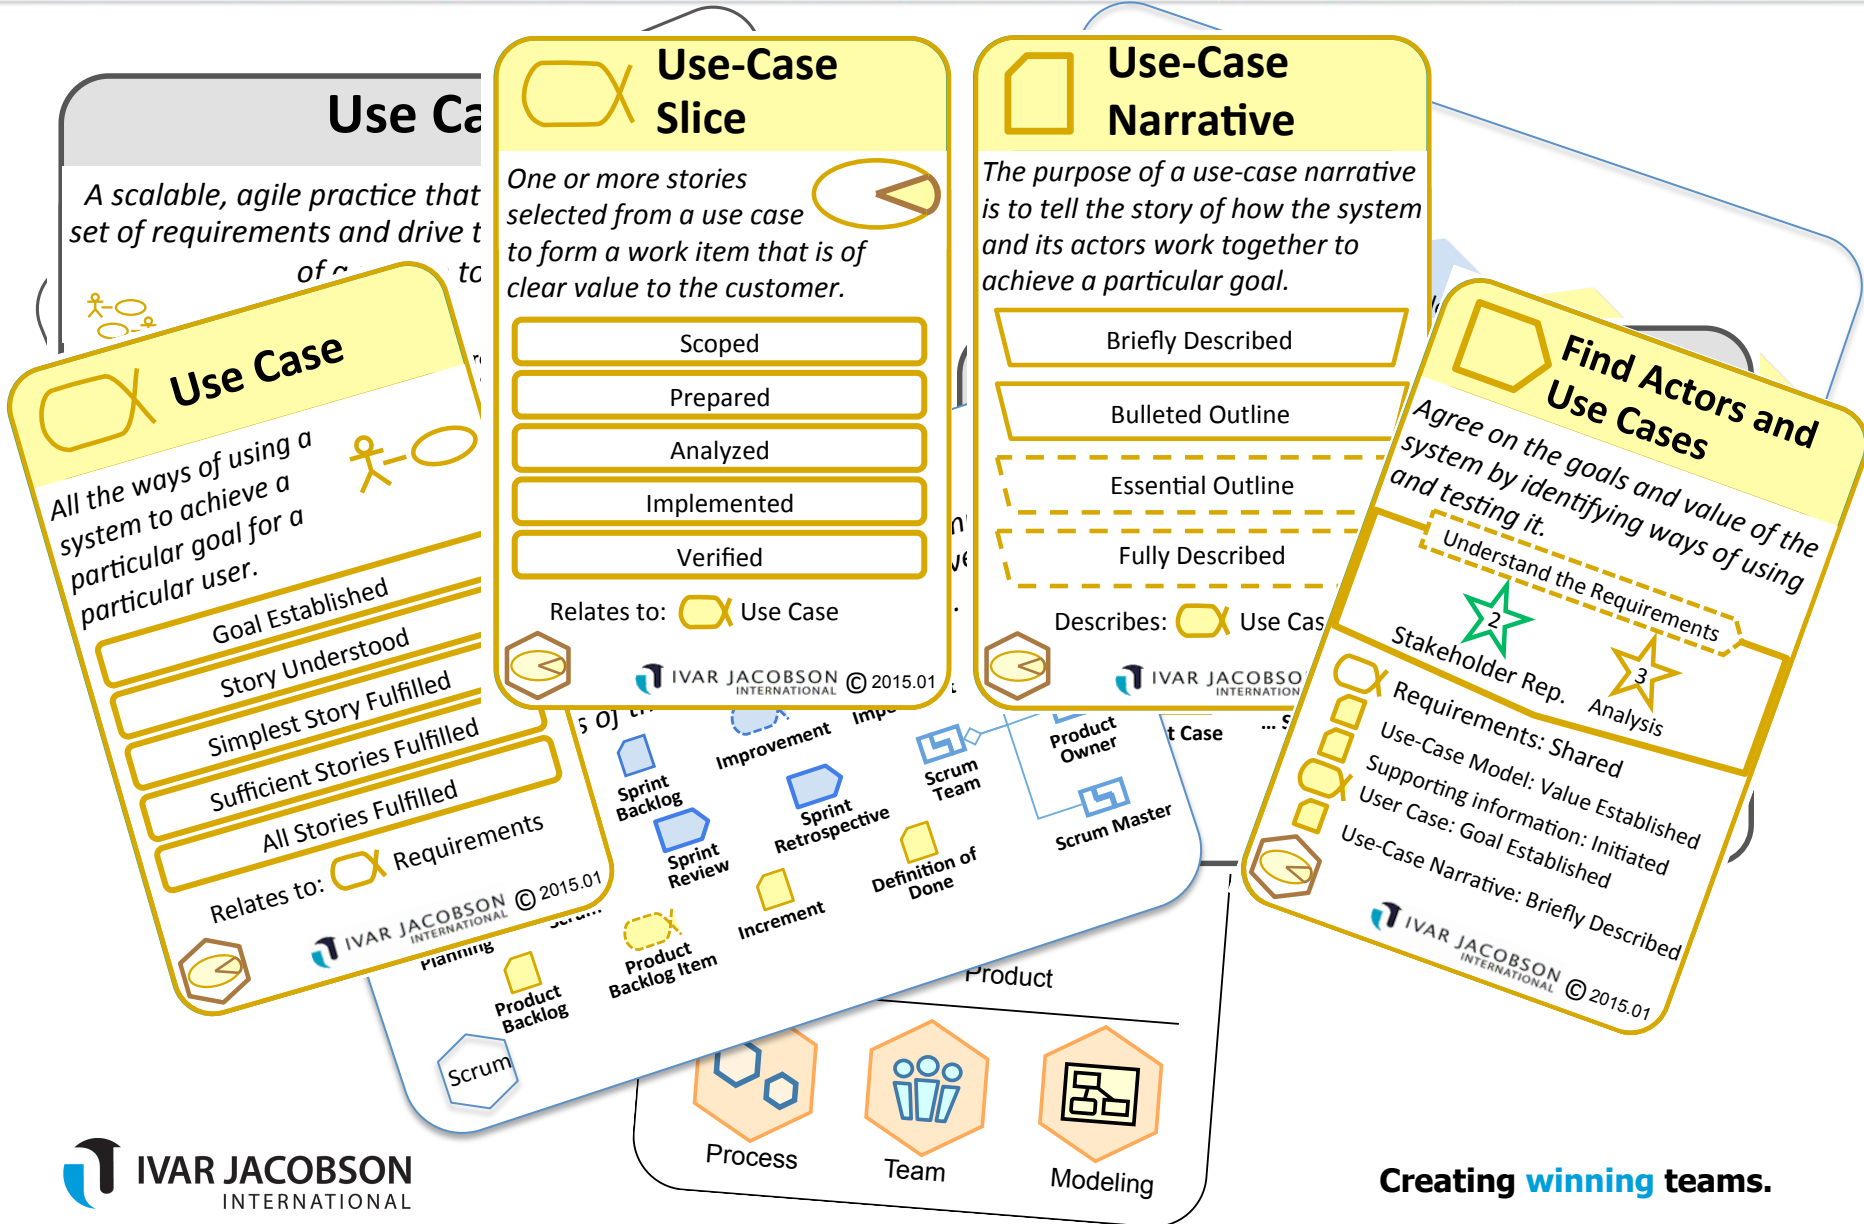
Use Ca

A scalable, agile practice that set of requirements and drive t of c to

Use Case

All the ways of using a system to achieve a particular goal for a particular user.

Goal Established

Story Understood

Simplest Story Fulfilled

Sufficient Stories Fulfilled

All Stories Fulfilled

Relates to: Requirements

IVAR JACOBSON INTERNATIONAL © 2015.01

Use-Case Slice

One or more stories selected from a use case to form a work item that is of clear value to the customer.

Scoped

Prepared

Analyzed

Implemented

Verified

Relates to: Use Case

IVAR JACOBSON INTERNATIONAL © 2015.01

Use-Case Narrative

The purpose of a use-case narrative is to tell the story of how the system and its actors work together to achieve a particular goal.

Briefly Described

Bulleted Outline

Essential Outline

Fully Described

Describes: Use Cas

IVAR JACOBSO INTERNATION

Find Actors and Use Cases

Agree on the goals and value of the system by identifying ways of using and testing it.

Understand the Requirements

2

Stakeholder Rep.

3

Analysis

Requirements: Shared

Use-Case Model: Value Established

Supporting information: Initiated

User Case: Goal Established

Use-Case Narrative: Briefly Described

IVAR JACOBSON INTERNATIONAL © 2015.01

Improvement

Impr

Sprint Backlog

Sprint Review

Sprint Retrospective

Scrum Team

Product Owner

Scrum Master

Definition of Done

Increment

Product Backlog Item

Product Backlog

Planning

Scrum

t Case

Product

Process

Team

Modeling

IVAR JACOBSON INTERNATIONAL

Creating winning teams.